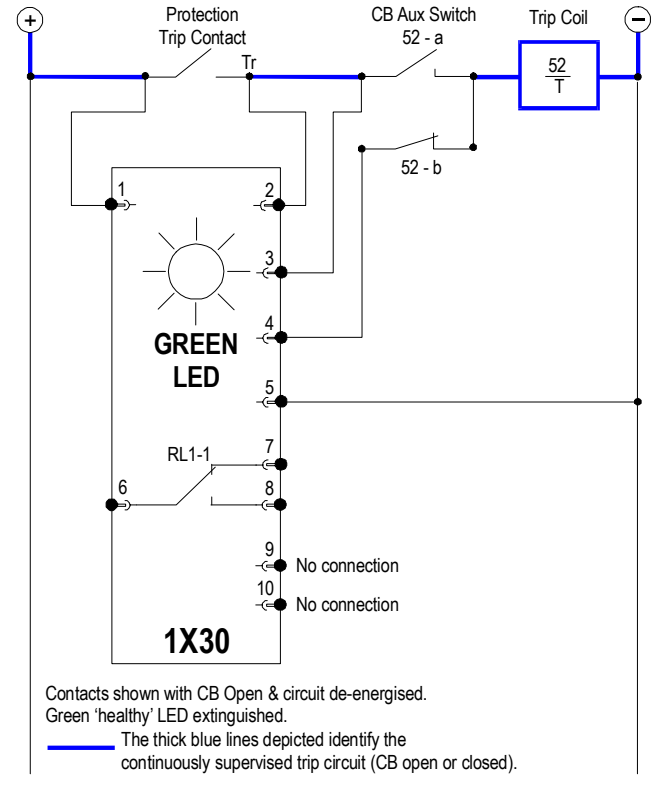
+

Protection
Trip Contact

CB Aux Switch
52 - a

Trip Coil

−

Tr

$\frac{52}{T}$

52 - b

1

2

3

4

GREEN
LED

5

RL1-1

7

6

8

9
No connection

10
No connection

1X30

Contacts shown with CB Open & circuit de-energised.
Green 'healthy' LED extinguished.
The thick blue lines depicted identify the continuously supervised trip circuit (CB open or closed).